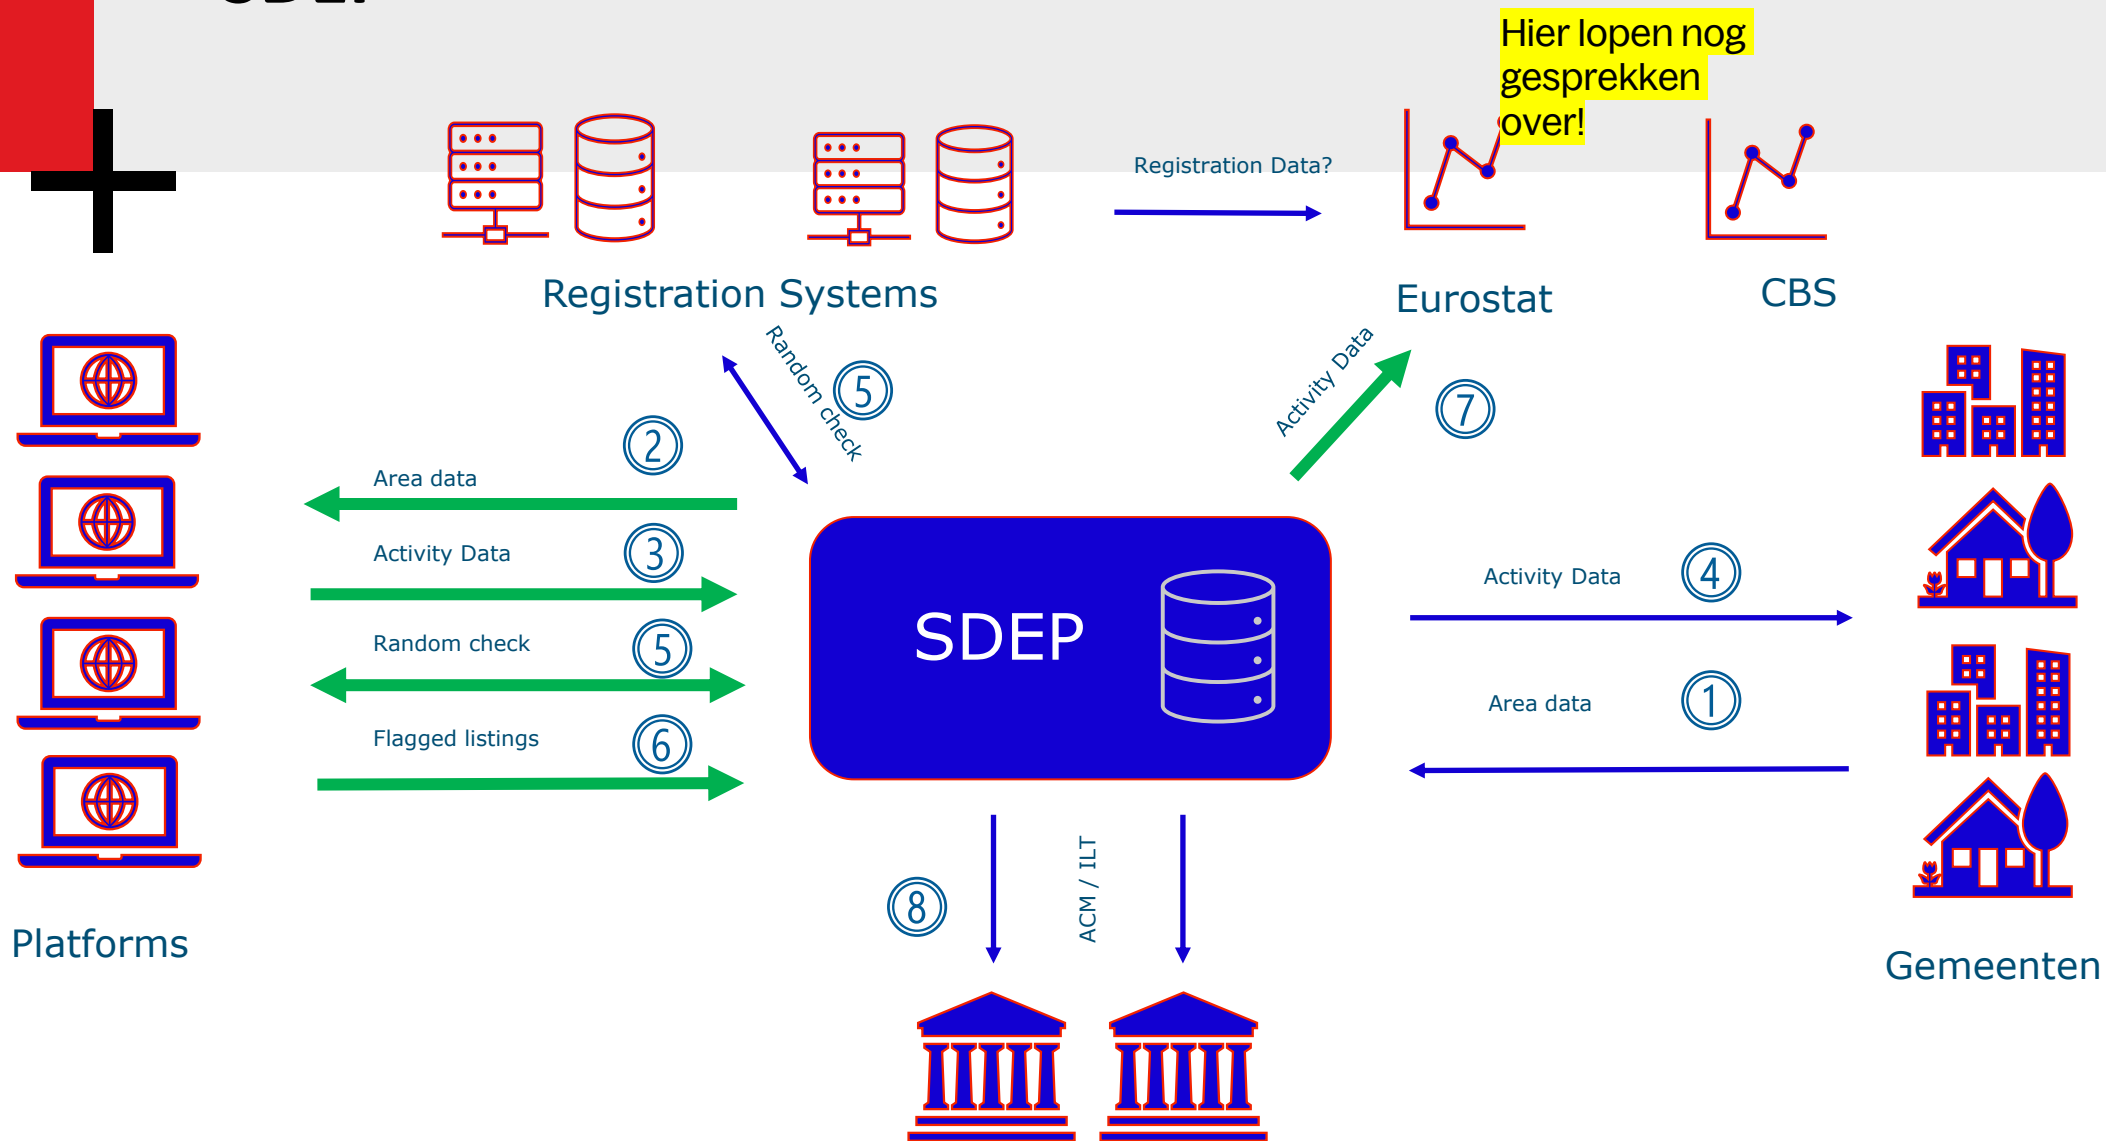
Hier lopen nog gesprekken over!

Registration Data?

Registration Systems

Eurostat

CBS

Random check
5

Activity Data
7

2
Area data

3
Activity Data

5
Random check

6
Flagged listings

SDEP

Activity Data
4

Area data
1

Platforms

Gemeenten

8

ACM / ILT